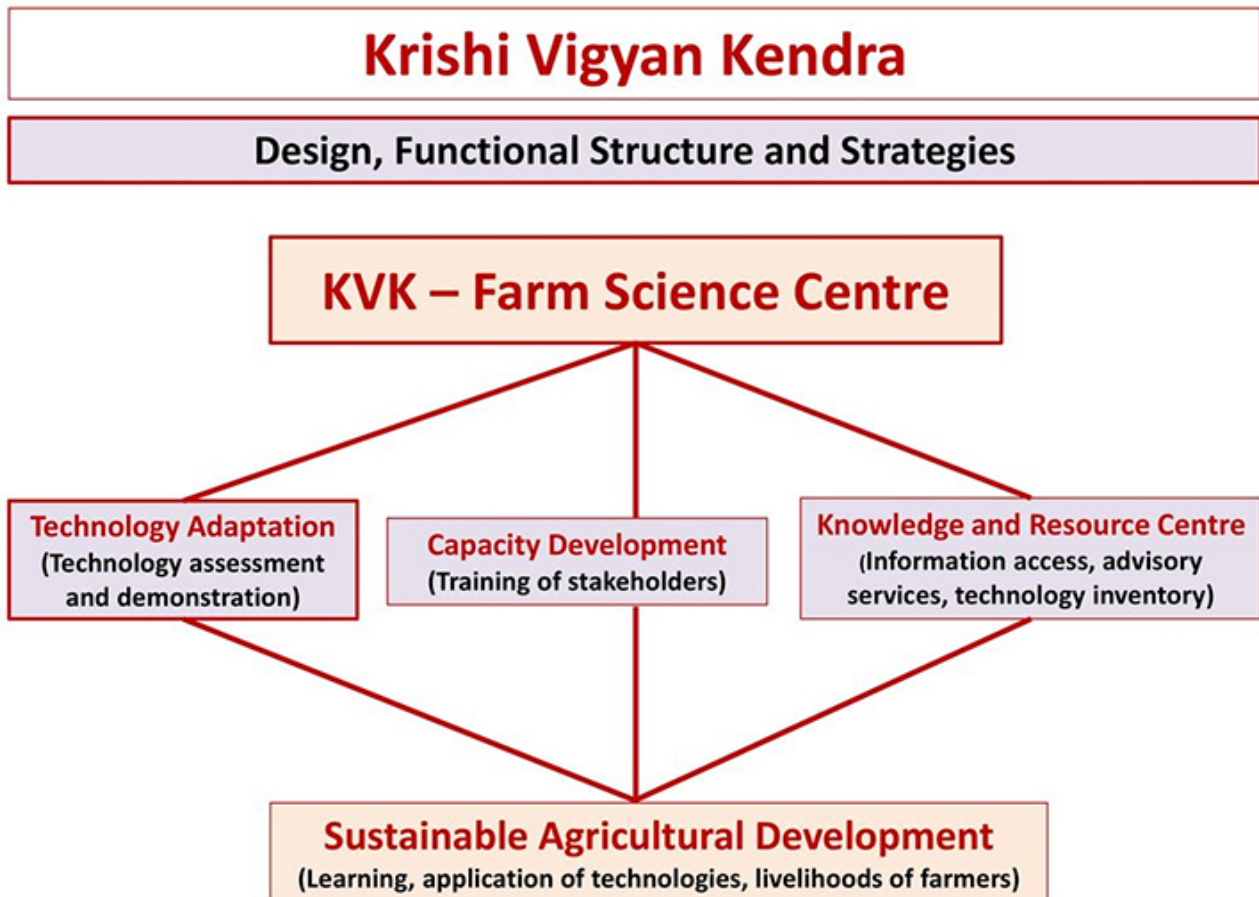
Krishi Vigyan Kendra

Design, Functional Structure and Strategies

KVK – Farm Science Centre

Technology Adaptation
(Technology assessment and demonstration)

Capacity Development
(Training of stakeholders)

Knowledge and Resource Centre
(Information access, advisory services, technology inventory)

Sustainable Agricultural Development
(Learning, application of technologies, livelihoods of farmers)